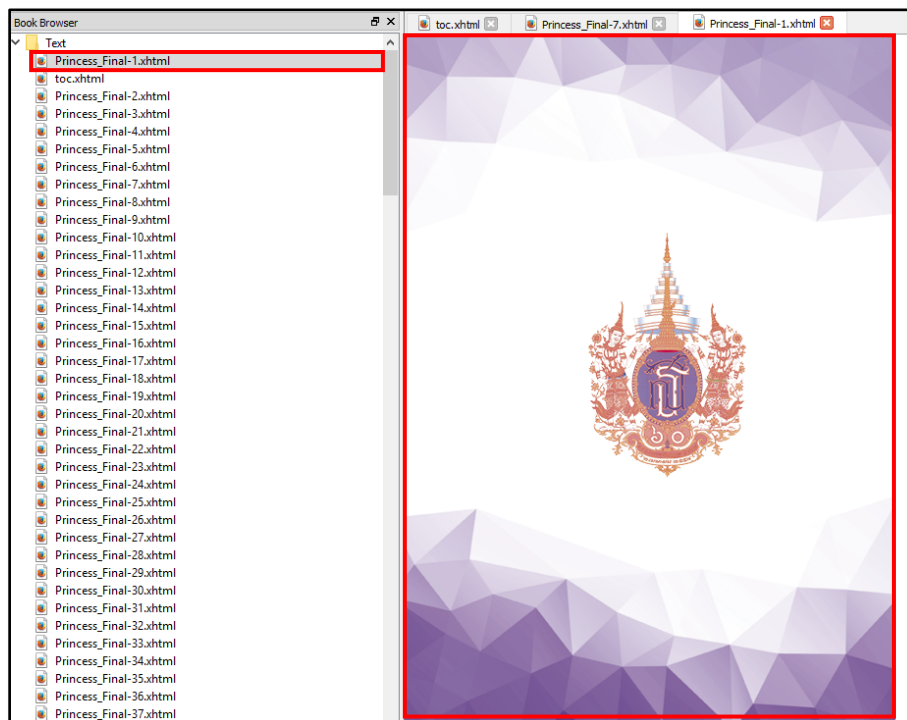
Book Browser

Text
Princess_Final-1.xhtml
toc.xhtml
Princess_Final-2.xhtml
Princess_Final-3.xhtml
Princess_Final-4.xhtml
Princess_Final-5.xhtml
Princess_Final-6.xhtml
Princess_Final-7.xhtml
Princess_Final-8.xhtml
Princess_Final-9.xhtml
Princess_Final-10.xhtml
Princess_Final-11.xhtml
Princess_Final-12.xhtml
Princess_Final-13.xhtml
Princess_Final-14.xhtml
Princess_Final-15.xhtml
Princess_Final-16.xhtml
Princess_Final-17.xhtml
Princess_Final-18.xhtml
Princess_Final-19.xhtml
Princess_Final-20.xhtml
Princess_Final-21.xhtml
Princess_Final-22.xhtml
Princess_Final-23.xhtml
Princess_Final-24.xhtml
Princess_Final-25.xhtml
Princess_Final-26.xhtml
Princess_Final-27.xhtml
Princess_Final-28.xhtml
Princess_Final-29.xhtml
Princess_Final-30.xhtml
Princess_Final-31.xhtml
Princess_Final-32.xhtml
Princess_Final-33.xhtml
Princess_Final-34.xhtml
Princess_Final-35.xhtml
Princess_Final-36.xhtml
Princess_Final-37.xhtml

toc.xhtml
Princess_Final-7.xhtml
Princess_Final-1.xhtml

สธ
๖๐